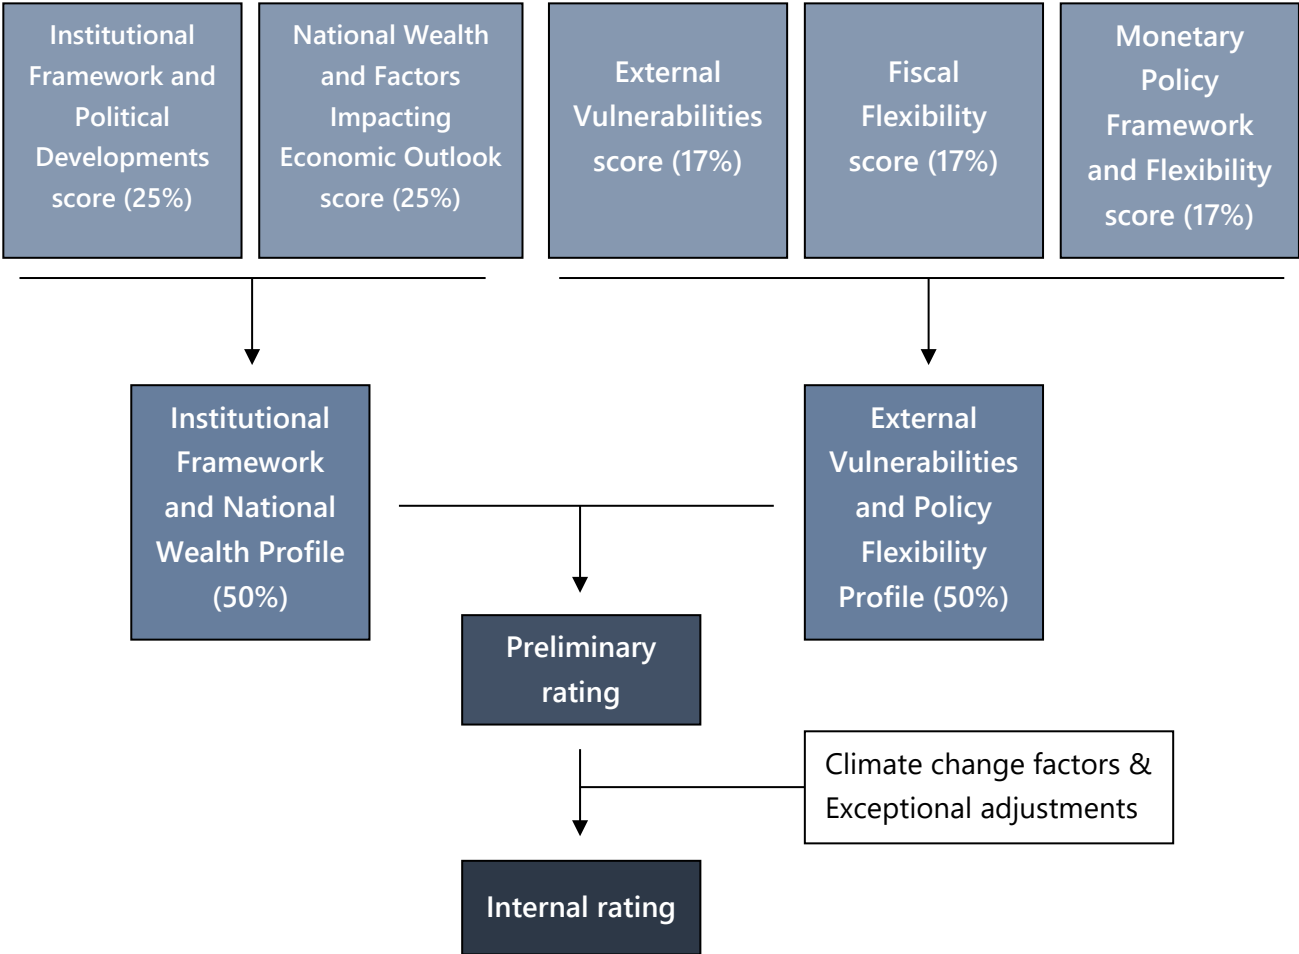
Institutional Framework and Political Developments score (25%)

National Wealth and Factors Impacting Economic Outlook score (25%)

External Vulnerabilities score (17%)

Fiscal Flexibility score (17%)

Monetary Policy Framework and Flexibility score (17%)

Institutional Framework and National Wealth Profile (50%)

External Vulnerabilities and Policy Flexibility Profile (50%)

Preliminary rating

Climate change factors & Exceptional adjustments

Internal rating